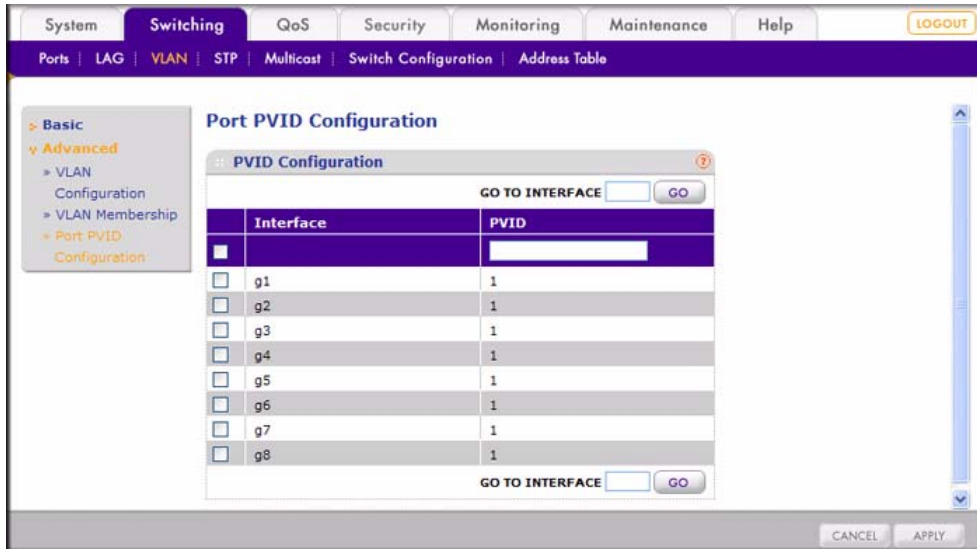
System | Switching | QoS | Security | Monitoring | Maintenance | Help | LOGOUT

Ports | LAG | VLAN | STP | Multicast | Switch Configuration | Address Table

Basic
Advanced
» VLAN Configuration
» VLAN Membership
» Port PVID Configuration

Port PVID Configuration

PVID Configuration

GO TO INTERFACE GO

| | Interface | PVID |
|---|---|---|
| | | |
| | g1 | 1 |
| | g2 | 1 |
| | g3 | 1 |
| | g4 | 1 |
| | g5 | 1 |
| | g6 | 1 |
| | g7 | 1 |
| | g8 | 1 |

GO TO INTERFACE GO

CANCEL APPLY